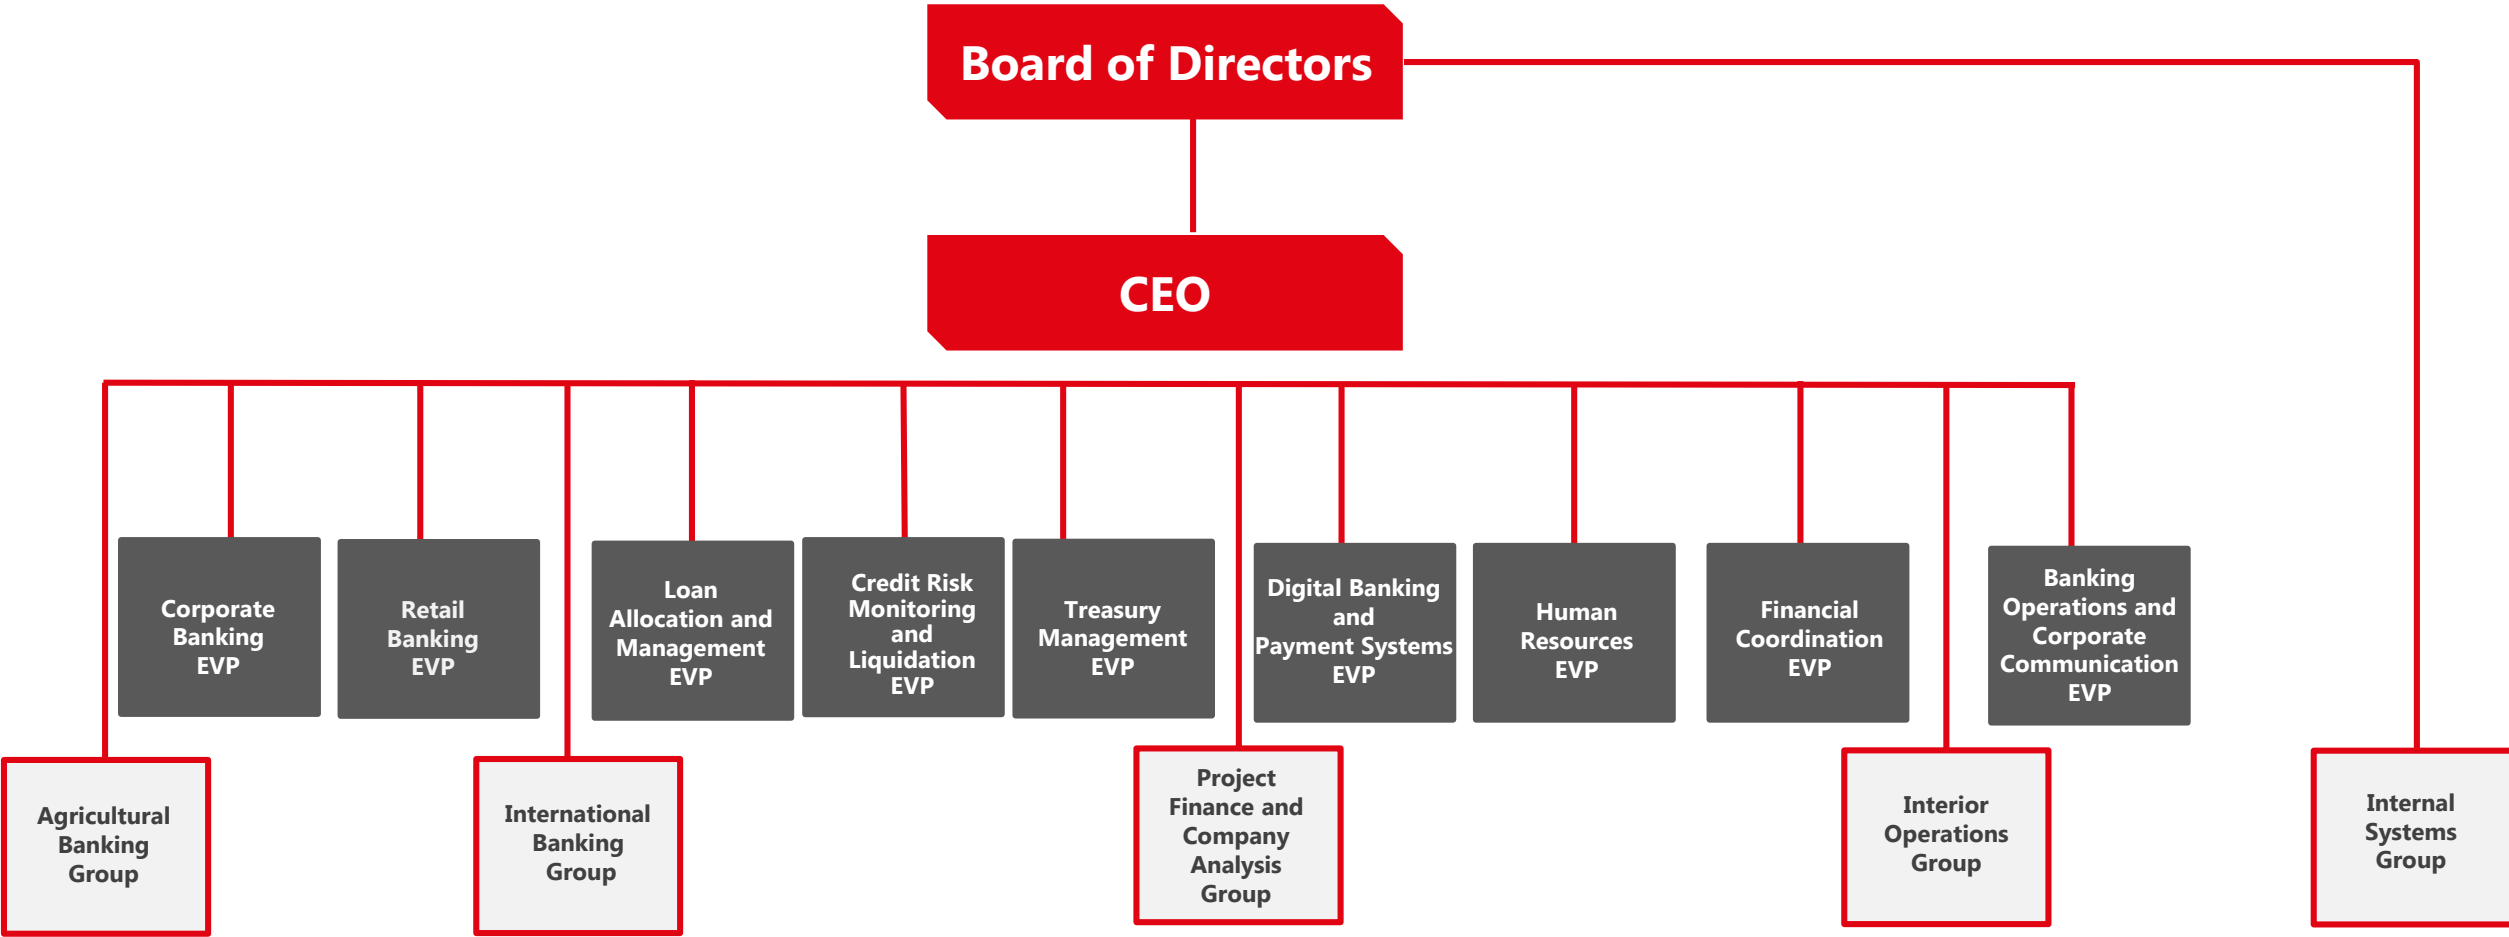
Board of Directors

CEO

Corporate Banking EVP

Retail Banking EVP

Loan Allocation and Management EVP

Credit Risk Monitoring and Liquidation EVP

Treasury Management EVP

Digital Banking and Payment Systems EVP

Human Resources EVP

Financial Coordination EVP

Banking Operations and Corporate Communication EVP

Agricultural Banking Group

International Banking Group

Project Finance and Company Analysis Group

Interior Operations Group

Internal Systems Group